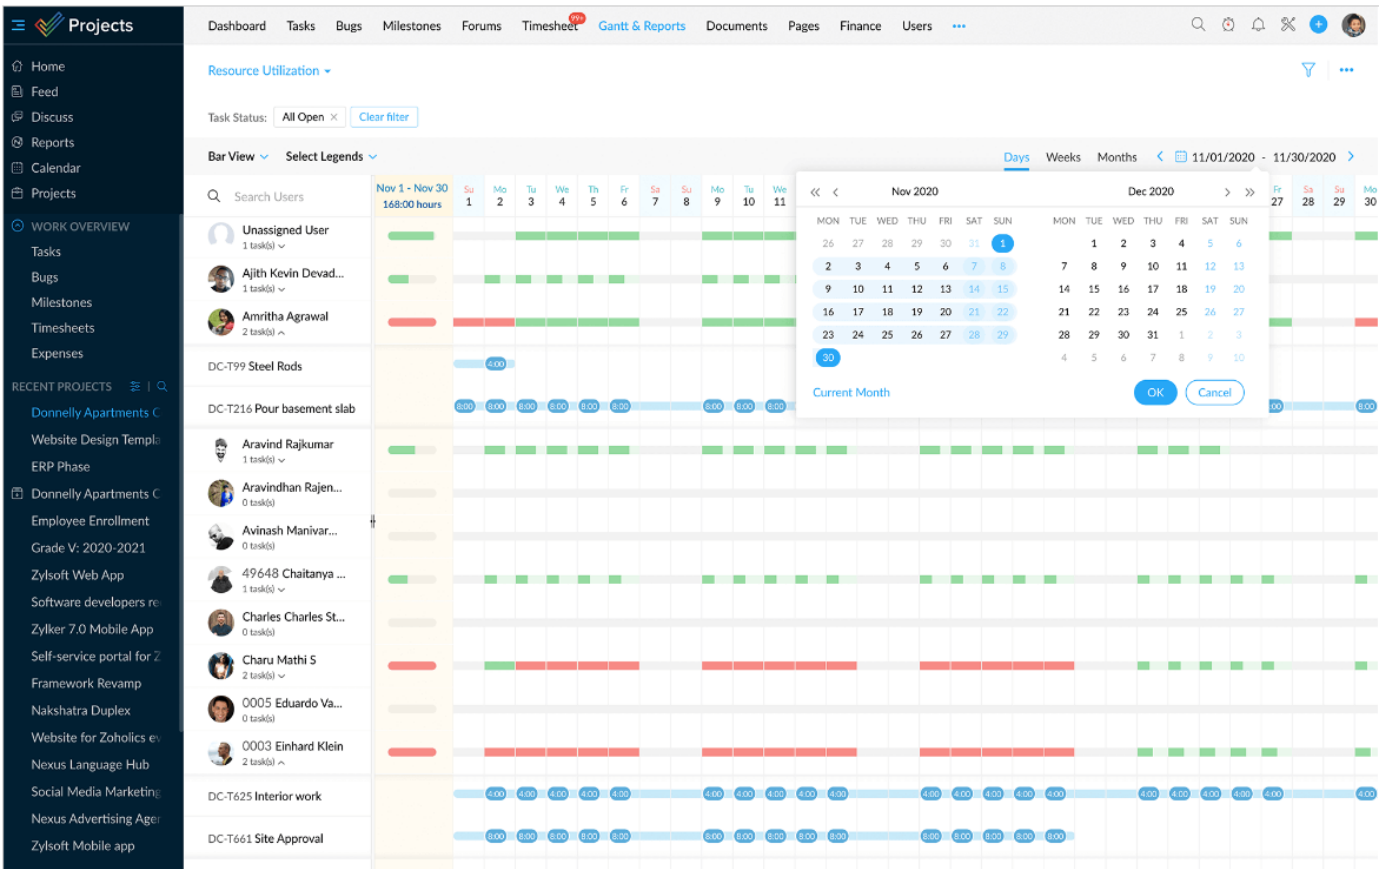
Projects

Home
Feed
Discuss
Reports
Calendar
Projects

WORK OVERVIEW
Tasks
Bugs
Milestones
Timesheets
Expenses

RECENT PROJECTS
Donnelly Apartments C
Website Design Templa
ERP Phase
Donnelly Apartments C
Employee Enrollment
Grade V: 2020-2021
Zylsoft Web App
Software developers re
Zylker 7.0 Mobile App
Self-service portal for Z
Framework Revamp
Nakshatra Duplex
Website for Zoholics ev
Nexus Language Hub
Social Media Marketing
Nexus Advertising Ager
Zylsoft Mobile app

Dashboard Tasks Bugs Milestones Forums Timesheet 99+ Gantt & Reports Documents Pages Finance Users •••

Resource Utilization

Task Status: All Open × Clear filter

Bar View Select Legends

Days Weeks Months 11/01/2020 - 11/30/2020

Search Users

Nov 1 - Nov 30
168:00 hours

Su 1 Mo 2 Tu 3 We 4 Th 5 Fr 6 Sa 7 Su 8 Mo 9 Tu 10 We 11 Fr 27 Sa 28 Su 29 Mo 30

Unassigned User
1 task(s)
Ajith Kevin Devad...
1 task(s)
Amritha Agrawal
2 task(s)
DC-T99 Steel Rods
4:00
DC-T216 Pour basement slab
8:00 8:00 8:00 8:00 8:00 8:00 8:00 8:00 8:00 8:00 8:00
Aravind Rajkumar
1 task(s)
Aravindhan Rajen...
0 task(s)
Avinash Manivar...
0 task(s)
49648 Chaitanya ...
1 task(s)
Charles Charles St...
0 task(s)
Charu Mathi S
2 task(s)
0005 Eduardo Va...
0 task(s)
0003 Einhard Klein
2 task(s)
DC-T625 Interior work
4:00 4:00 4:00 4:00 4:00 4:00 4:00 4:00 4:00 4:00 4:00 4:00 4:00 4:00 4:00 4:00 4:00 4:00 4:00 4:00 4:00
DC-T661 Site Approval
8:00 8:00 8:00 8:00 8:00 8:00 8:00 8:00 8:00 8:00 8:00 8:00 8:00 8:00 8:00

Nov 2020
| MON | TUE | WED | THU | FRI | SAT | SUN |
|---|---|---|---|---|---|---|
| 26 | 27 | 28 | 29 | 30 | 31 | 1 |
| 2 | 3 | 4 | 5 | 6 | 7 | 8 |
| 9 | 10 | 11 | 12 | 13 | 14 | 15 |
| 16 | 17 | 18 | 19 | 20 | 21 | 22 |
| 23 | 24 | 25 | 26 | 27 | 28 | 29 |
| 30 | | | | | | |

Dec 2020
| MON | TUE | WED | THU | FRI | SAT | SUN |
|---|---|---|---|---|---|---|
| | 1 | 2 | 3 | 4 | 5 | 6 |
| 7 | 8 | 9 | 10 | 11 | 12 | 13 |
| 14 | 15 | 16 | 17 | 18 | 19 | 20 |
| 21 | 22 | 23 | 24 | 25 | 26 | 27 |
| 28 | 29 | 30 | 31 | 1 | 2 | 3 |
| 4 | 5 | 6 | 7 | 8 | 9 | 10 |

Current Month
OK Cancel